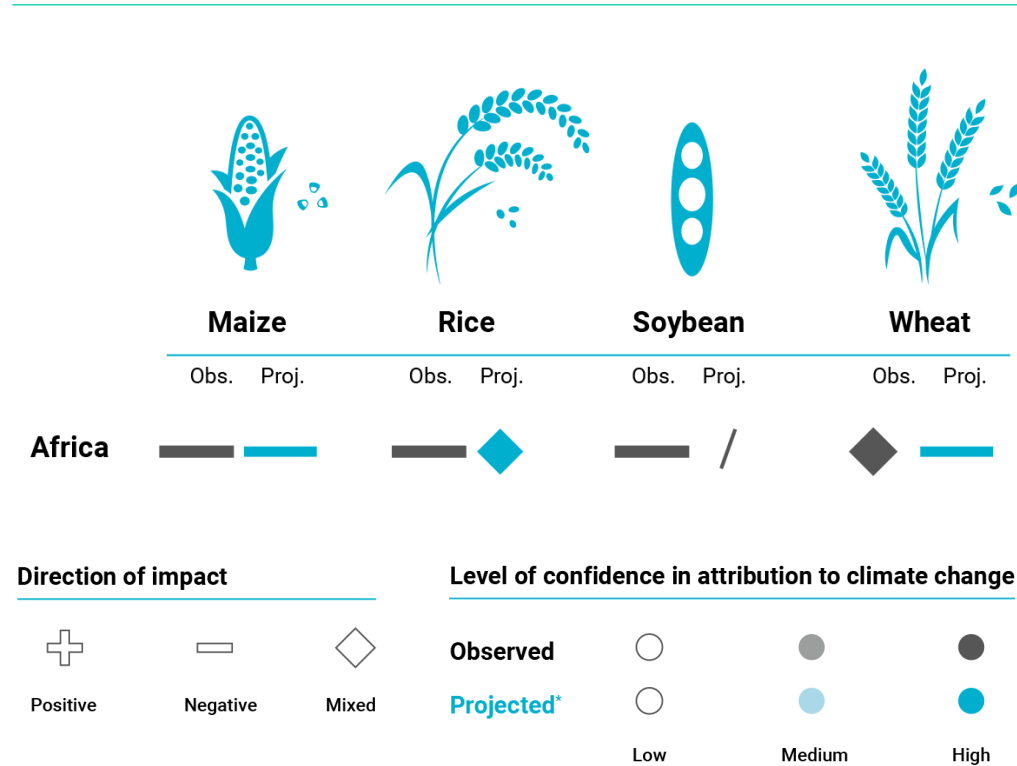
Maize | Rice | Soybean | Wheat
Obs. Proj. | Obs. Proj. | Obs. Proj. | Obs. Proj.

Africa

Direction of impact

Positive Negative Mixed

Level of confidence in attribution to climate change

Observed

Projected*

Low Medium High